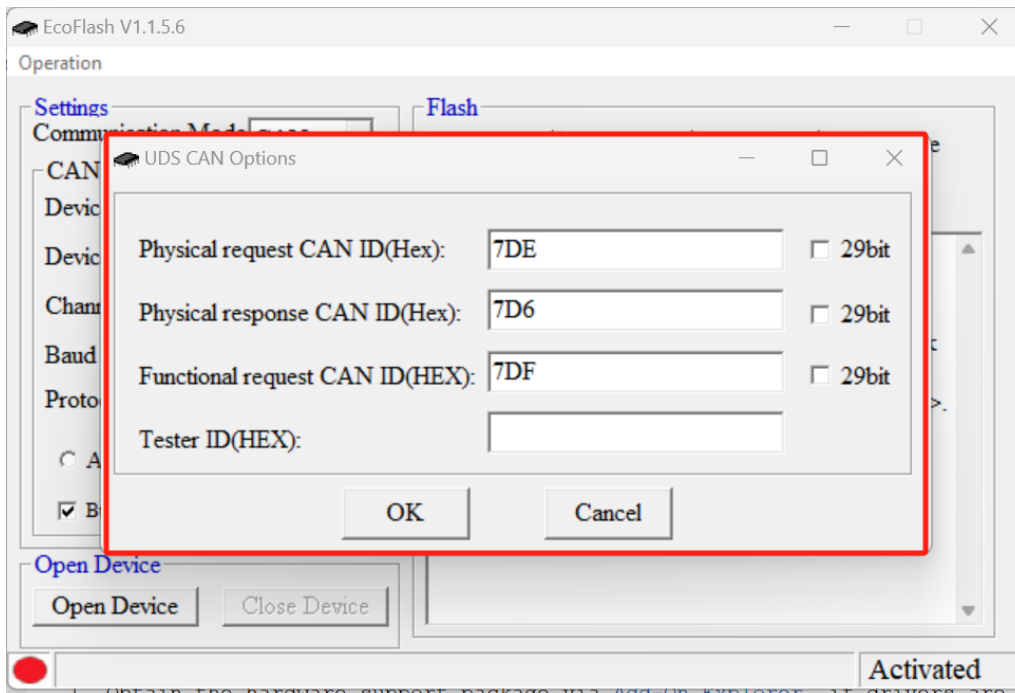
EcoFlash V1.1.5.6

Operation

Settings
Communication Mode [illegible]
CAN
Devic
Devic
Chann
Baud
Proto
A
B

Flash

UDS CAN Options

Physical request CAN ID(Hex): 7DE
29bit
Physical response CAN ID(Hex): 7D6
29bit
Functional request CAN ID(HEX): 7DF
29bit
Tester ID(HEX):

OK
Cancel

Open Device
Open Device
Close Device

Activated

Obtain the hardware support package via Add-On Explorer. If drivers are